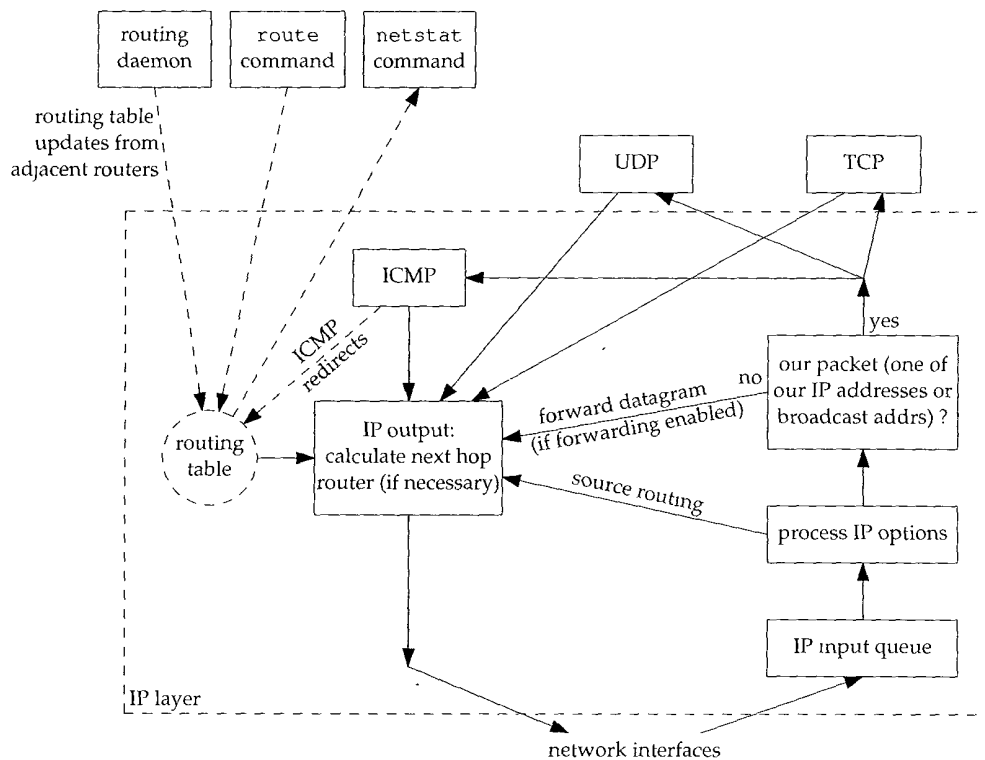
routing daemon

route command

netstat command

routing table updates from adjacent routers

UDP

TCP

ICMP

ICMP redirects

yes

no

our packet (one of our IP addresses or broadcast addrs) ?

forward datagram (if forwarding enabled)

routing table

IP output: calculate next hop router (if necessary)

source routing

process IP options

IP input queue

IP layer

network interfaces